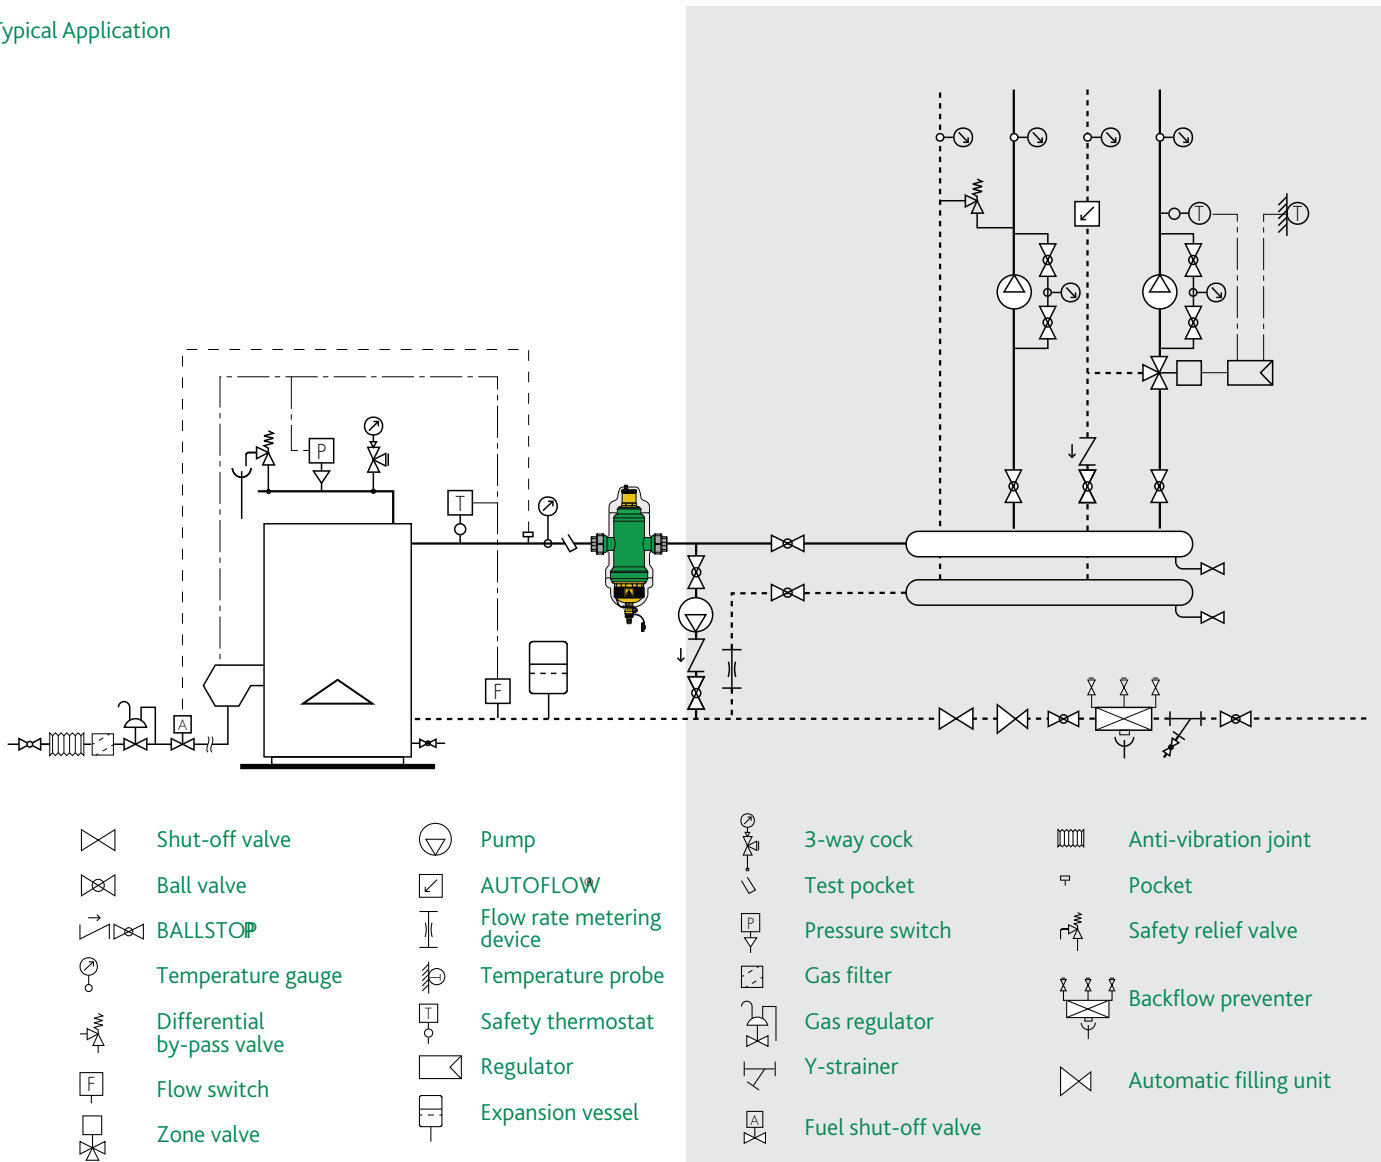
ypical Application

P

T

F

A

T

T

P

Shut-off valve

Ball valve

BALLSTOP

Temperature gauge

Differential by-pass valve

Flow switch

Zone valve

Pump

AUTOFLOW

Flow rate metering device

Temperature probe

Safety thermostat

Regulator

Expansion vessel

3-way cock

Test pocket

Pressure switch

Gas filter

Gas regulator

Y-strainer

Fuel shut-off valve

Anti-vibration joint

Pocket

Safety relief valve

Backflow preventer

Automatic filling unit